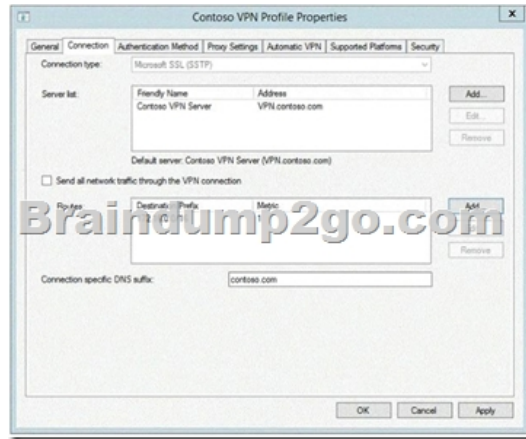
Contoso VPN Profile Properties

General | Connection | Authentication Method | Proxy Settings | Automatic VPN | Supported Platforms | Security

Connection type: Microsoft SSL (SSTP)

Server list:

| Friendly Name | Address |
|---|---|
| Contoso VPN Server | VPN.contoso.com |

Add...
Edit...
Remove

Default server: Contoso VPN Server (VPN.contoso.com)

Send all network traffic through the VPN connection

Routes:

| Destination Prefix | Metric |
|---|---|
| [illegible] | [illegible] |

Add...
Remove

Braindump2go.com

Connection specific DNS suffix: contoso.com

OK
Cancel
Apply